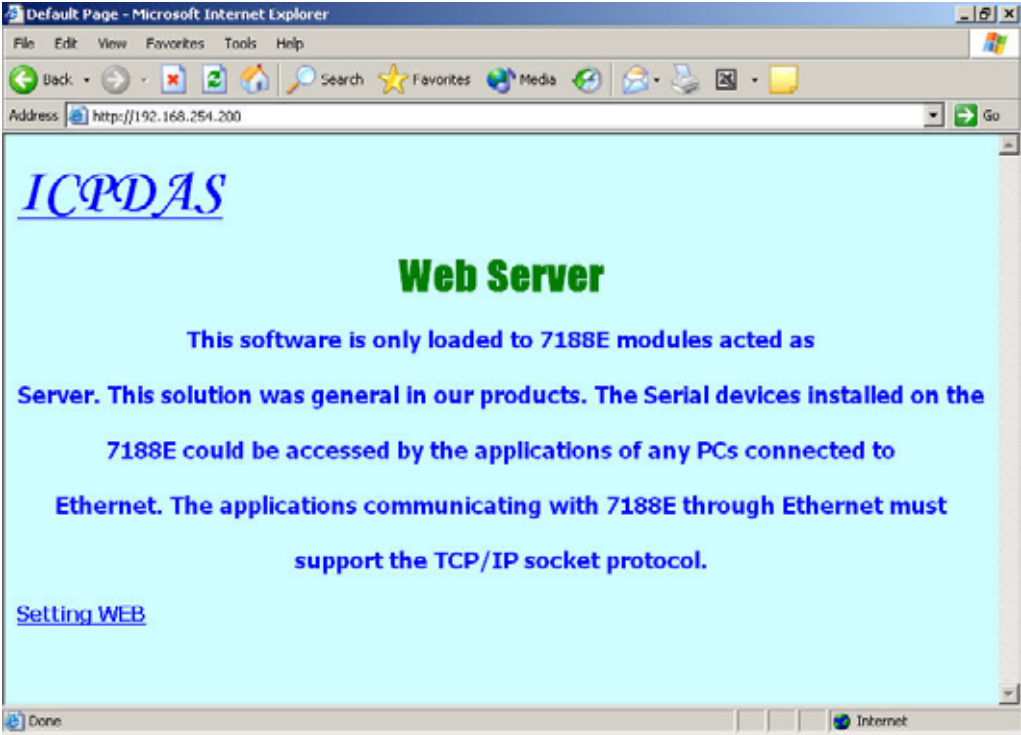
Default Page - Microsoft Internet Explorer

File Edit View Favorites Tools Help

Back Search Favorites Media

Address http://192.168.254.200 Go

ICPDAS

Web Server

This software is only loaded to 7188E modules acted as Server. This solution was general in our products. The Serial devices installed on the 7188E could be accessed by the applications of any PCs connected to Ethernet. The applications communicating with 7188E through Ethernet must support the TCP/IP socket protocol.

Setting WEB

Done Internet